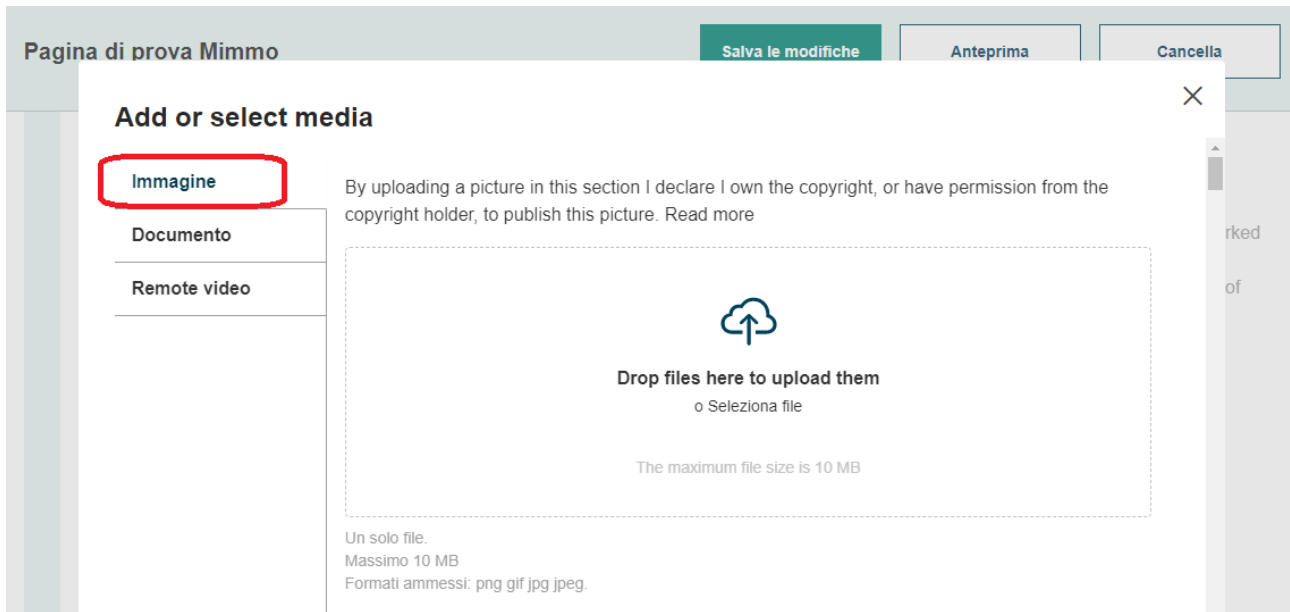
Pagina di prova Mimmo

Salva le modifiche

Anteprima

Cancella

Add or select media

×

Immagine

Documento

Remote video

By uploading a picture in this section I declare I own the copyright, or have permission from the copyright holder, to publish this picture. Read more

Drop files here to upload them

o Seleziona file

The maximum file size is 10 MB

Un solo file.
Massimo 10 MB
Formati ammessi: png gif jpg jpeg.

rked

of